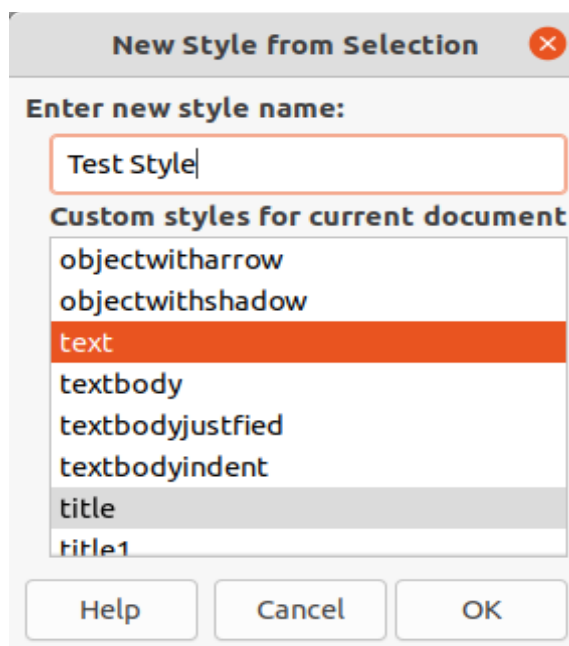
New Style from Selection

Enter new style name:

Test Style

Custom styles for current document

objectwitharrow
objectwithshadow
text
textbody
textbodyjustfied
textbodyindent
title
title1

Help

Cancel

OK